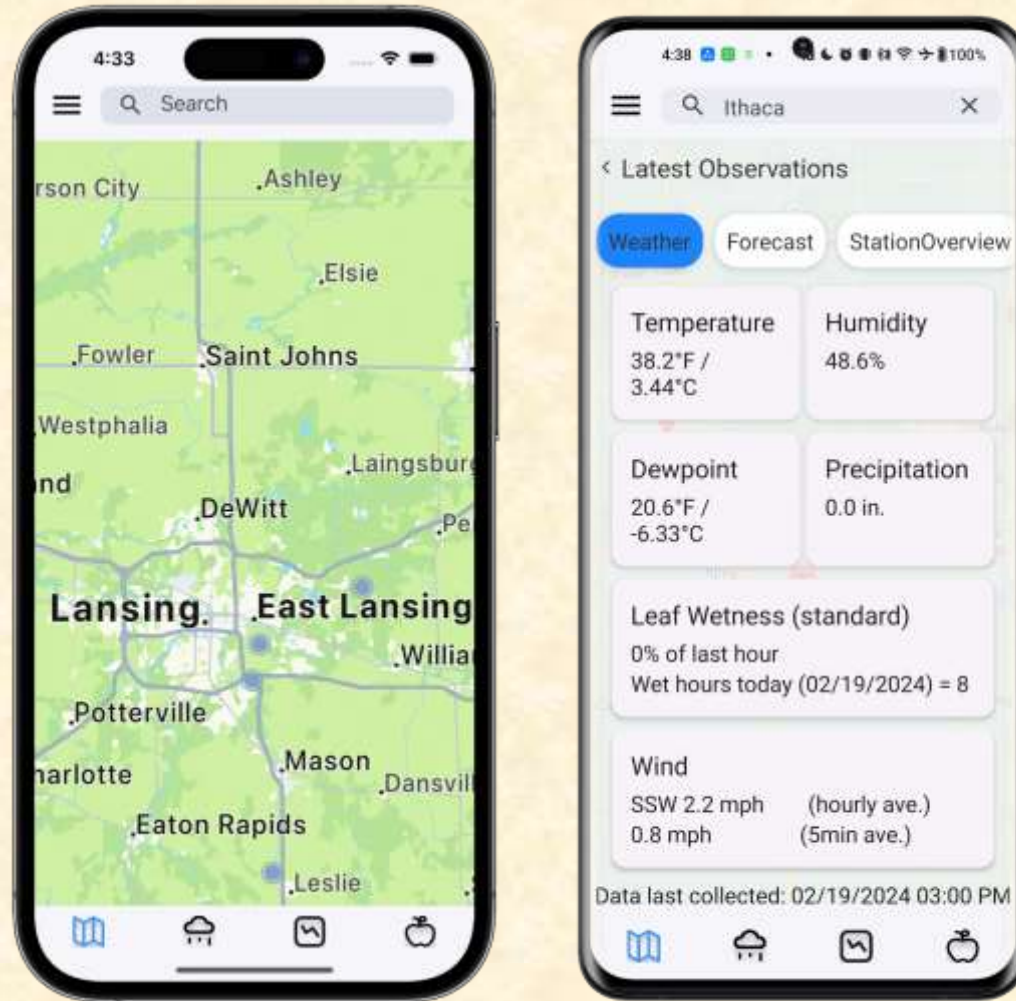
4:33

Search

rson City
Ashley
Elsie
Fowler
Saint Johns
Westphalia
Laingsbur
nd
DeWitt
Pe
Lansing
East Lansing
Willia
Potterville
Mason
harlotte
Dansvil
Eaton Rapids
Leslie

4:38 100%

Ithaca

< Latest Observations

Weather
Forecast
StationOverview

Temperature
38.2°F / 3.44°C

Humidity
48.6%

Dewpoint
20.6°F / -6.33°C

Precipitation
0.0 in.

Leaf Wetness (standard)
0% of last hour
Wet hours today (02/19/2024) = 8

Wind
SSW 2.2 mph (hourly ave.)
0.8 mph (5min ave.)

Data last collected: 02/19/2024 03:00 PM